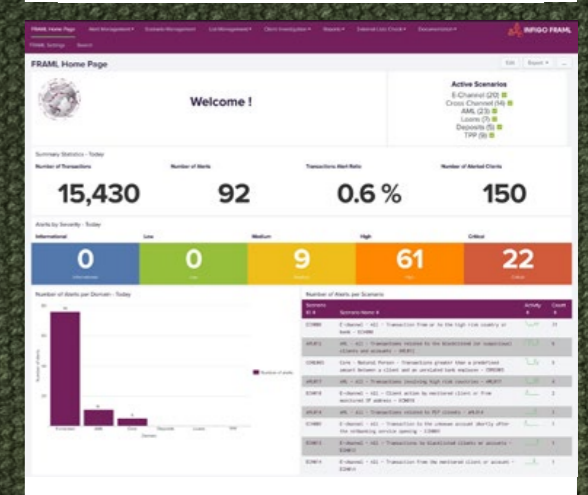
FRAML Home Page Alert Management ▾ Scenario Management List Management ▾ Client Investigation ▾ Reports ▾ External Lists Check ▾ Documentation ▾ INFIGO FRAML

FRAML Settings Search

FRAML Home Page

Edit Report ▾ ...

Welcome !

Active Scenarios
E-Channel (20)
Cross Channel (14)
AML (23)
Loans (7)
Deposits (5)
TPP (9)

Summary Statistics - Today

Number of Transactions
15,430

Number of Alerts
92

Transactions Alert Ratio
0.6 %

Number of Alerted Clients
150

Alerts by Severity - Today

| Informational | Low | Medium | High | Critical |
|---|---|---|---|---|
| 0 | 0 | 9 | 61 | 22 |
| Informational | Low | Medium | High | Critical |

Number of Alerts per Domain - Today

Number of Alerts

Number of alerts

Domain

Number of Alerts per Scenario

| Scenario ID | Scenario Name | Activity | Count |
|---|---|---|---|
| ECH000 | E-channel - All - Transaction from or to the high risk country or bank - ECH000 | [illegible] | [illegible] |
| AML012 | AML - All - Transactions related to the blacklisted (or suspicious) clients and accounts - AML012 | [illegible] | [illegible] |
| CRS003 | Cros - Natural Person - Transactions greater than a predefined amount between a client and an unrelated bank employee - CRS003 | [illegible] | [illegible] |
| AML017 | AML - All - Transactions involving high risk countries - AML017 | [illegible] | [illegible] |
| ECH018 | E-channel - All - Client action by monitored client or from monitored IP address - ECH018 | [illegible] | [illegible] |
| AML014 | AML - All - Transactions related to PEP clients - AML014 | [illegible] | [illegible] |
| ECH000 | AML - All - Transaction to the unknown account shortly after the onboarding service opening - ECH000 | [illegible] | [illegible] |
| ECH013 | E-channel - All - Transactions to blacklisted clients or accounts - ECH013 | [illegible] | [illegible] |
| ECH014 | E-channel - All - Transaction from the monitored client or accounts - ECH014 | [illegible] | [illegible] |